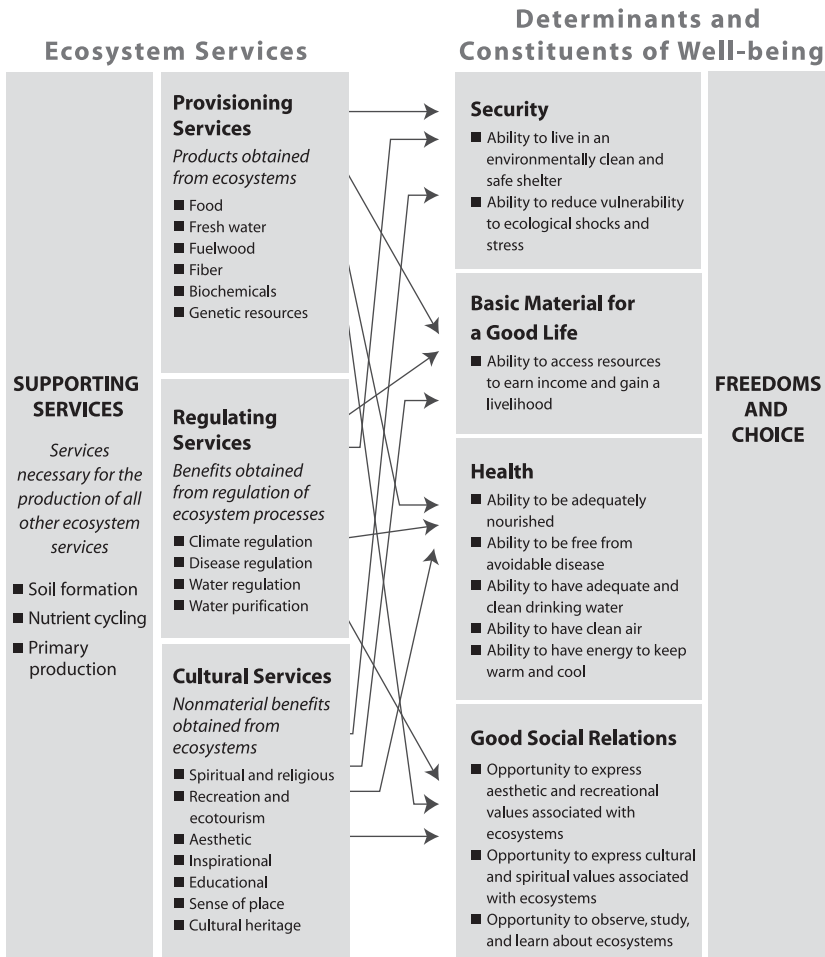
Ecosystem Services

Determinants and Constituents of Well-being

SUPPORTING SERVICES

Services necessary for the production of all other ecosystem services

■ Soil formation
■ Nutrient cycling
■ Primary production

Provisioning Services

Products obtained from ecosystems

■ Food
■ Fresh water
■ Fuelwood
■ Fiber
■ Biochemicals
■ Genetic resources

Regulating Services

Benefits obtained from regulation of ecosystem processes

■ Climate regulation
■ Disease regulation
■ Water regulation
■ Water purification

Cultural Services

Nonmaterial benefits obtained from ecosystems

■ Spiritual and religious
■ Recreation and ecotourism
■ Aesthetic
■ Inspirational
■ Educational
■ Sense of place
■ Cultural heritage

Security

■ Ability to live in an environmentally clean and safe shelter
■ Ability to reduce vulnerability to ecological shocks and stress

Basic Material for a Good Life

■ Ability to access resources to earn income and gain a livelihood

Health

■ Ability to be adequately nourished
■ Ability to be free from avoidable disease
■ Ability to have adequate and clean drinking water
■ Ability to have clean air
■ Ability to have energy to keep warm and cool

Good Social Relations

■ Opportunity to express aesthetic and recreational values associated with ecosystems
■ Opportunity to express cultural and spiritual values associated with ecosystems
■ Opportunity to observe, study, and learn about ecosystems

FREEDOMS AND CHOICE